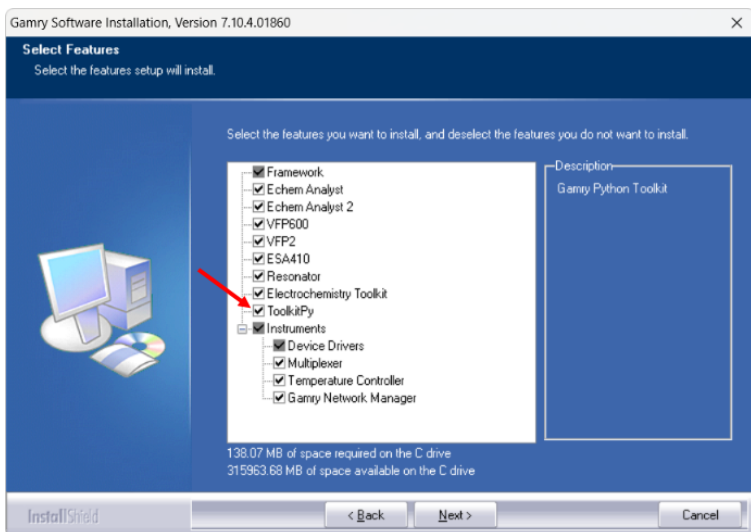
Gamry Software Installation, Version 7.10.4.01860

Select Features
Select the features setup will install.

Select the features you want to install, and deselect the features you do not want to install.

Framework
Echem Analyst
Echem Analyst 2
VFP600
VFP2
ESA410
Resonator
Electrochemistry Toolkit
ToolkitPy
Instruments
Device Drivers
Multiplexer
Temperature Controller
Gamry Network Manager

Description
Gamry Python Toolkit

138.07 MB of space required on the C drive
315963.68 MB of space available on the C drive

InstallShield

< Back
Next >
Cancel